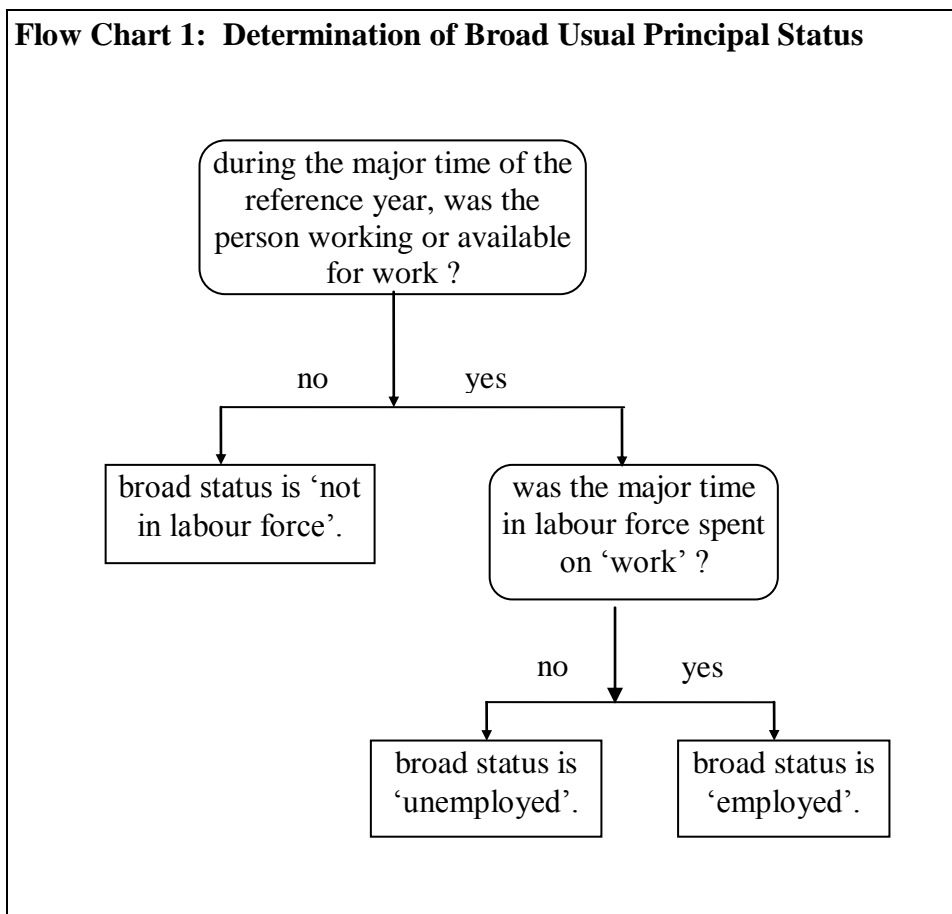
**Flow Chart 1: Determination of Broad Usual Principal Status**

during the major time of the reference year, was the person working or available for work ?

no

yes

broad status is 'not in labour force'.

was the major time in labour force spent on 'work' ?

no

yes

broad status is 'unemployed'.

broad status is 'employed'.